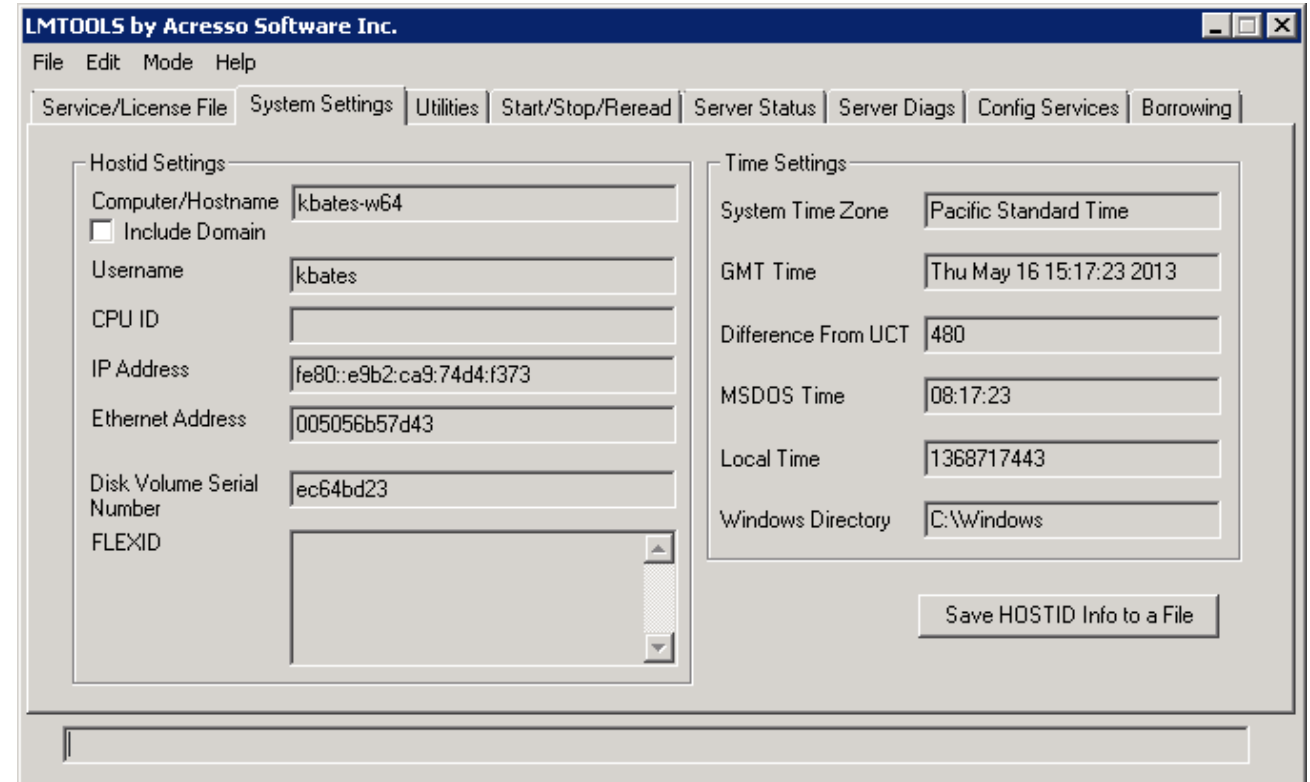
LMTOOLS by Acresso Software Inc.

File Edit Mode Help

Service/License File | System Settings | Utilities | Start/Stop/Reread | Server Status | Server Diags | Config Services | Borrowing

Hostid Settings

Computer/Hostname kbates-w64

Include Domain

Username kbates

CPU ID

IP Address fe80::e9b2:ca9:74d4:f373

Ethernet Address 005056b57d43

Disk Volume Serial Number ec64bd23

FLEXID

Time Settings

System Time Zone Pacific Standard Time

GMT Time Thu May 16 15:17:23 2013

Difference From UCT 480

MSDOS Time 08:17:23

Local Time 1368717443

Windows Directory C:\Windows

Save HOSTID Info to a File